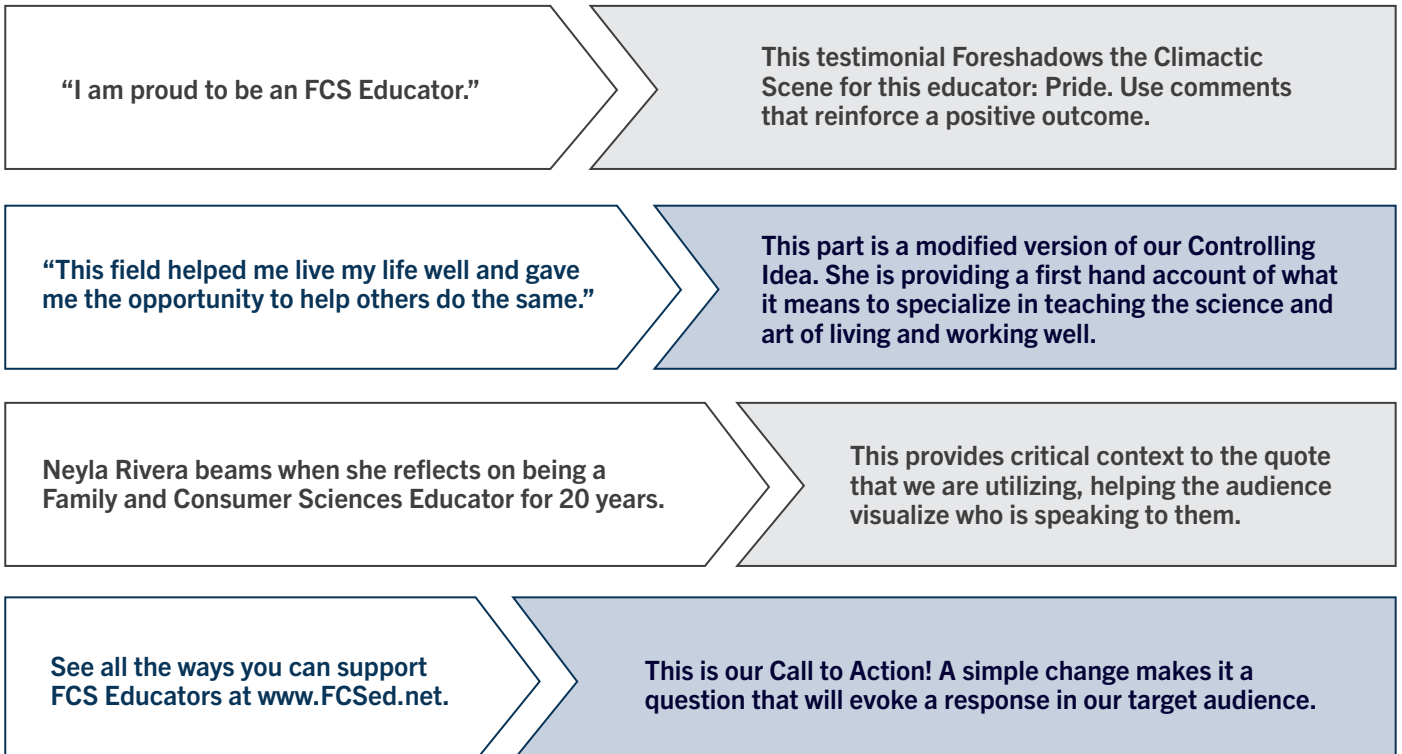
"I am proud to be an FCS Educator."

This testimonial Foreshadows the Climactic Scene for this educator: Pride. Use comments that reinforce a positive outcome.

"This field helped me live my life well and gave me the opportunity to help others do the same."

This part is a modified version of our Controlling Idea. She is providing a first hand account of what it means to specialize in teaching the science and art of living and working well.

Neyla Rivera beams when she reflects on being a Family and Consumer Sciences Educator for 20 years.

This provides critical context to the quote that we are utilizing, helping the audience visualize who is speaking to them.

See all the ways you can support FCS Educators at www.FCSed.net.

This is our Call to Action! A simple change makes it a question that will evoke a response in our target audience.